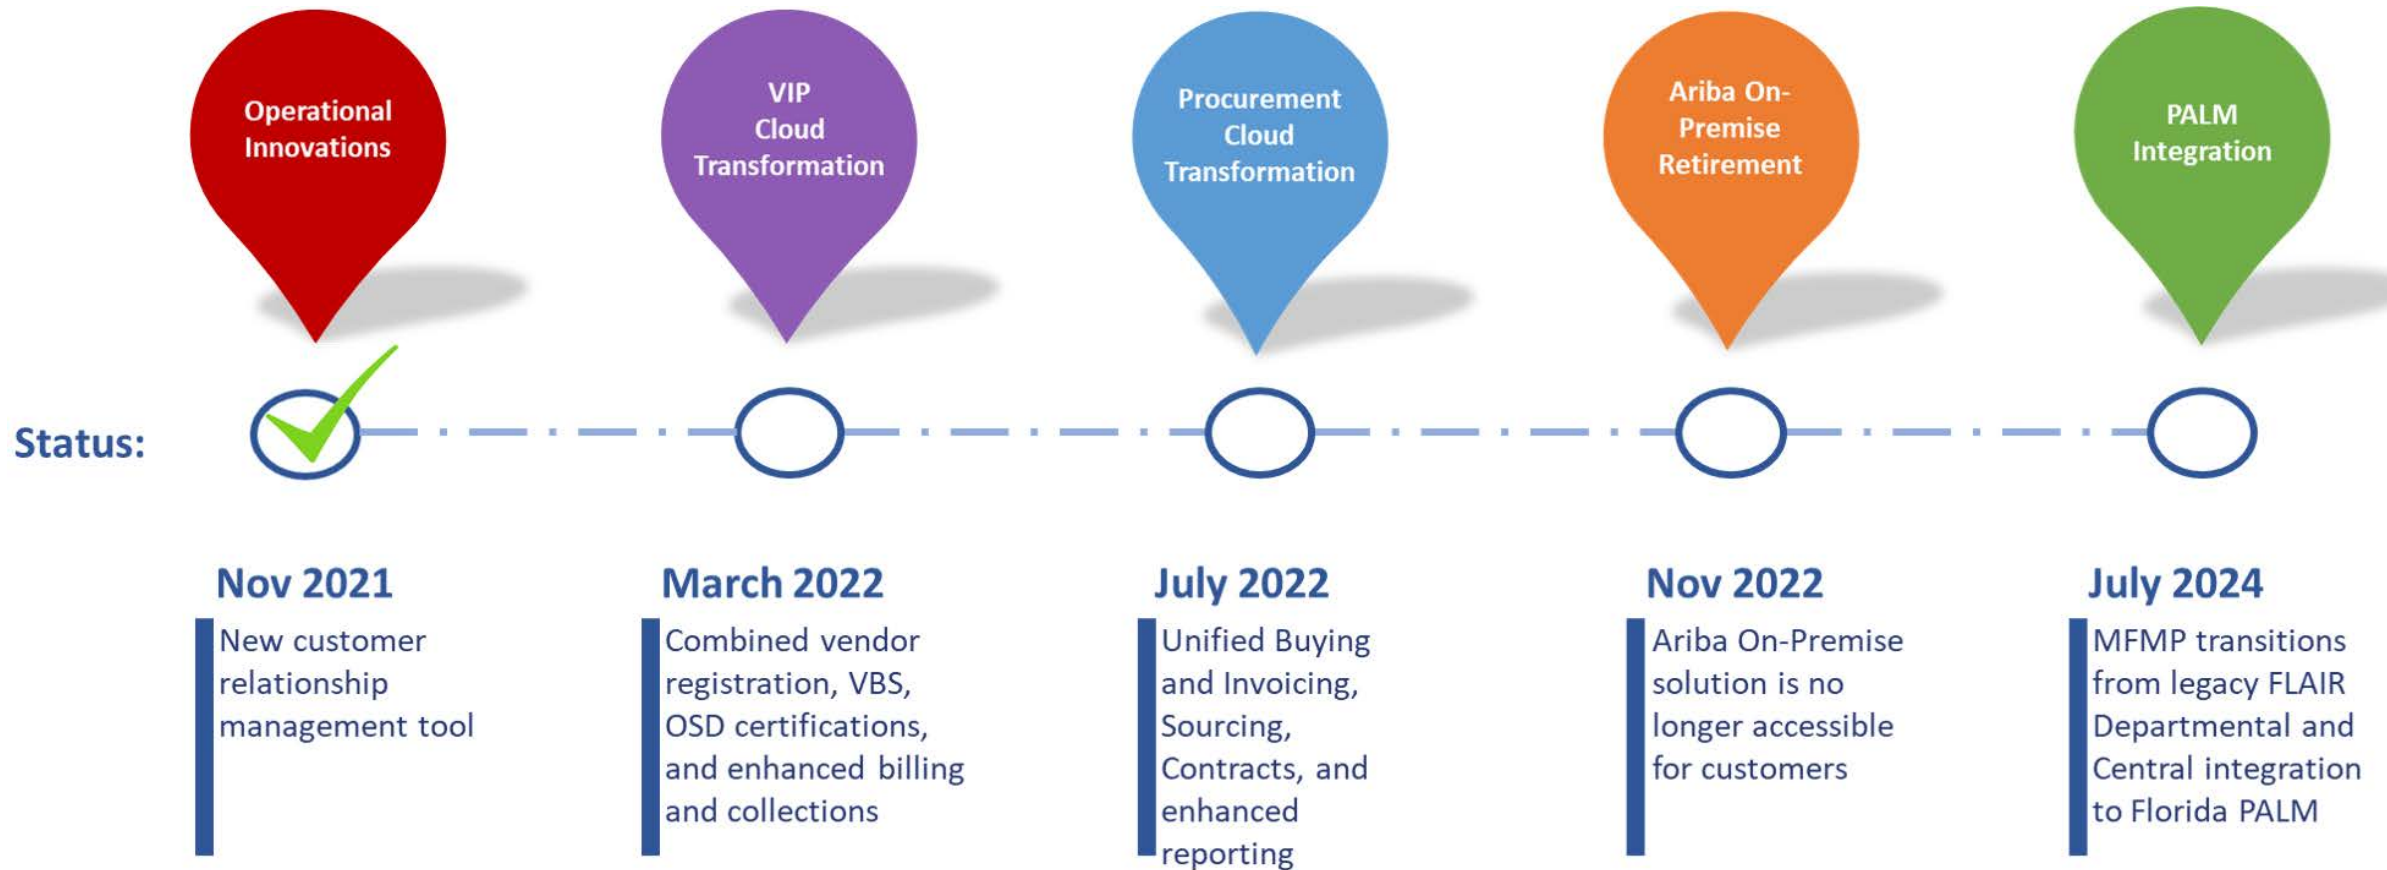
Operational Innovations

VIP Cloud Transformation

Procurement Cloud Transformation

Ariba On-Premise Retirement

PALM Integration

Status:

Nov 2021
New customer relationship management tool

March 2022
Combined vendor registration, VBS, OSD certifications, and enhanced billing and collections

July 2022
Unified Buying and Invoicing, Sourcing, Contracts, and enhanced reporting

Nov 2022
Ariba On-Premise solution is no longer accessible for customers

July 2024
MFMP transitions from legacy FLAIR Departmental and Central integration to Florida PALM